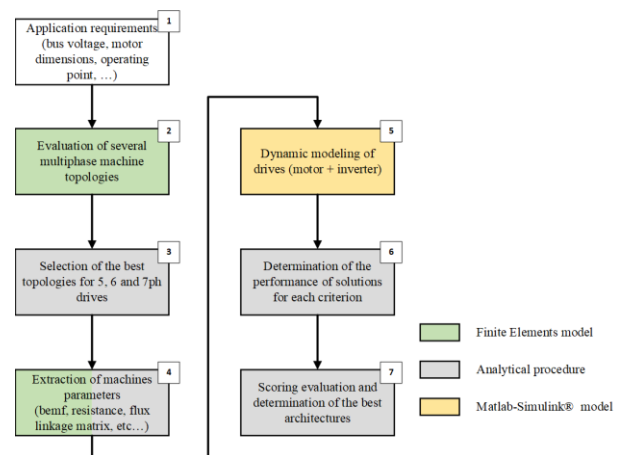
1
Application requirements (bus voltage, motor dimensions, operating point, …)

2
Evaluation of several multiphase machine topologies

3
Selection of the best topologies for 5, 6 and 7ph drives

4
Extraction of machines parameters (bemf, resistance, flux linkage matrix, etc…)

5
Dynamic modeling of drives (motor + inverter)

6
Determination of the performance of solutions for each criterion

7
Scoring evaluation and determination of the best architectures

Finite Elements model

Analytical procedure

Matlab-Simulink® model